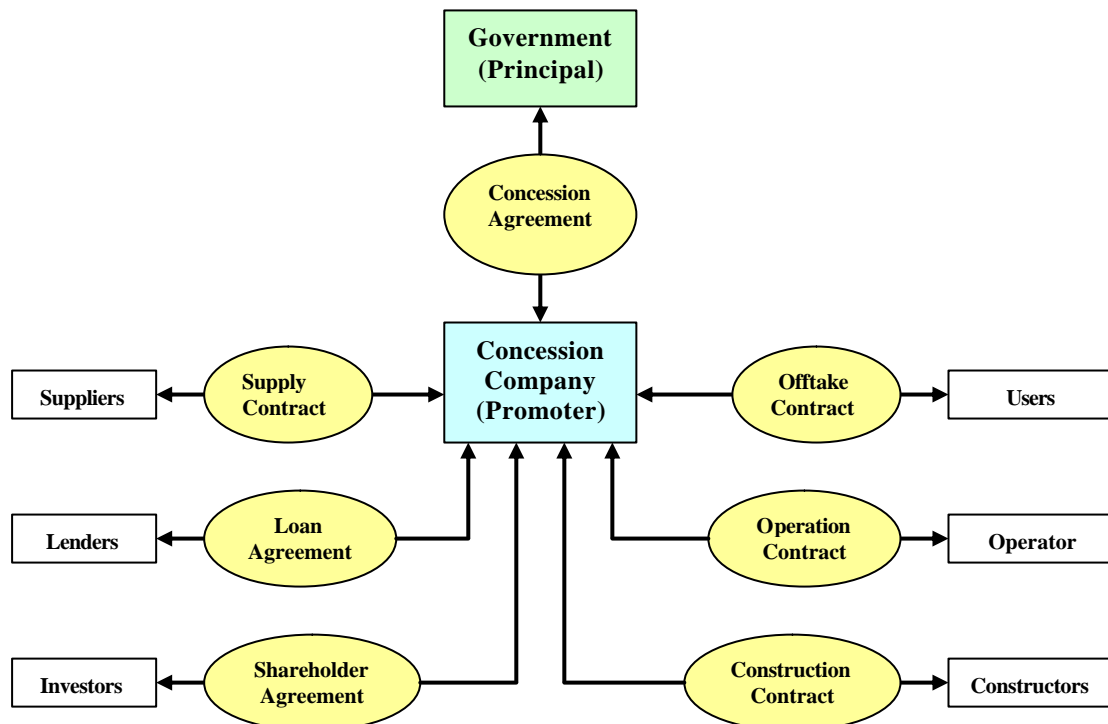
Government (Principal)

Concession Agreement

Concession Company (Promoter)

Suppliers

Supply Contract

Offtake Contract

Users

Lenders

Loan Agreement

Operation Contract

Operator

Investors

Shareholder Agreement

Construction Contract

Constructors